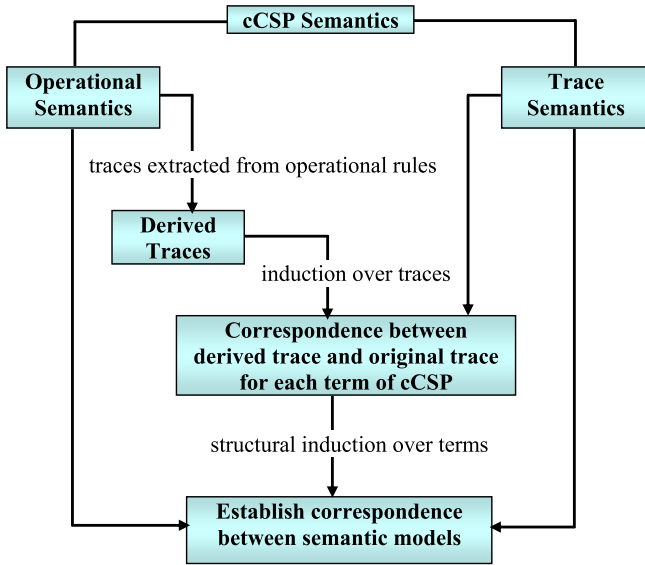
cCSP Semantics

Operational Semantics

Trace Semantics

traces extracted from operational rules

Derived Traces

induction over traces

Correspondence between derived trace and original trace for each term of cCSP

structural induction over terms

Establish correspondence between semantic models